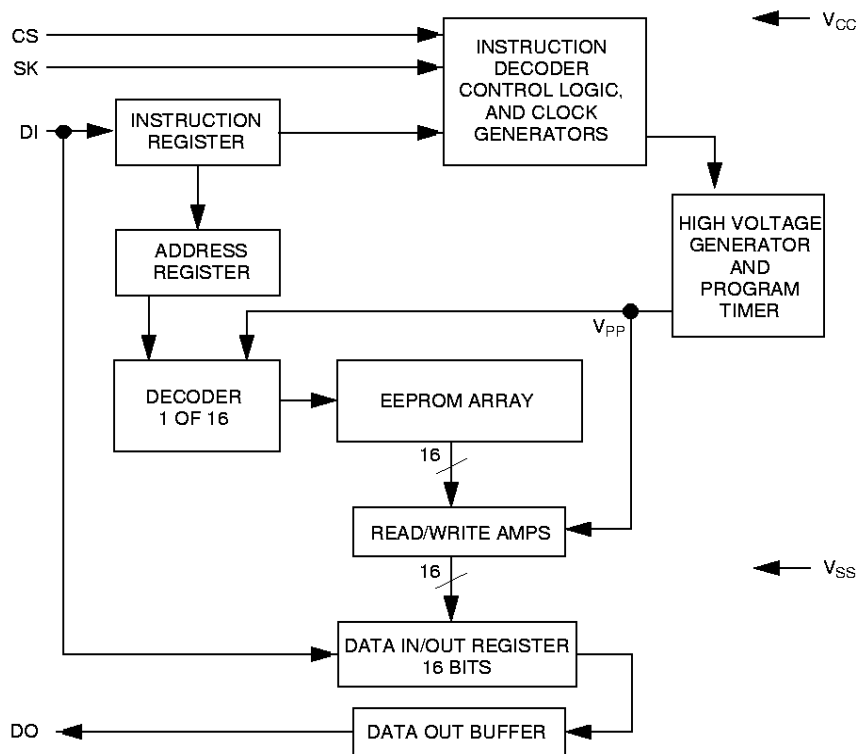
CS

SK

DI

INSTRUCTION DECODER CONTROL LOGIC, AND CLOCK GENERATORS

$V_{CC}$

INSTRUCTION REGISTER

HIGH VOLTAGE GENERATOR AND PROGRAM TIMER

ADDRESS REGISTER

$V_{PP}$

DECODER 1 OF 16

EEPROM ARRAY

16

READ/WRITE AMPS

$V_{SS}$

16

DATA IN/OUT REGISTER 16 BITS

DO

DATA OUT BUFFER